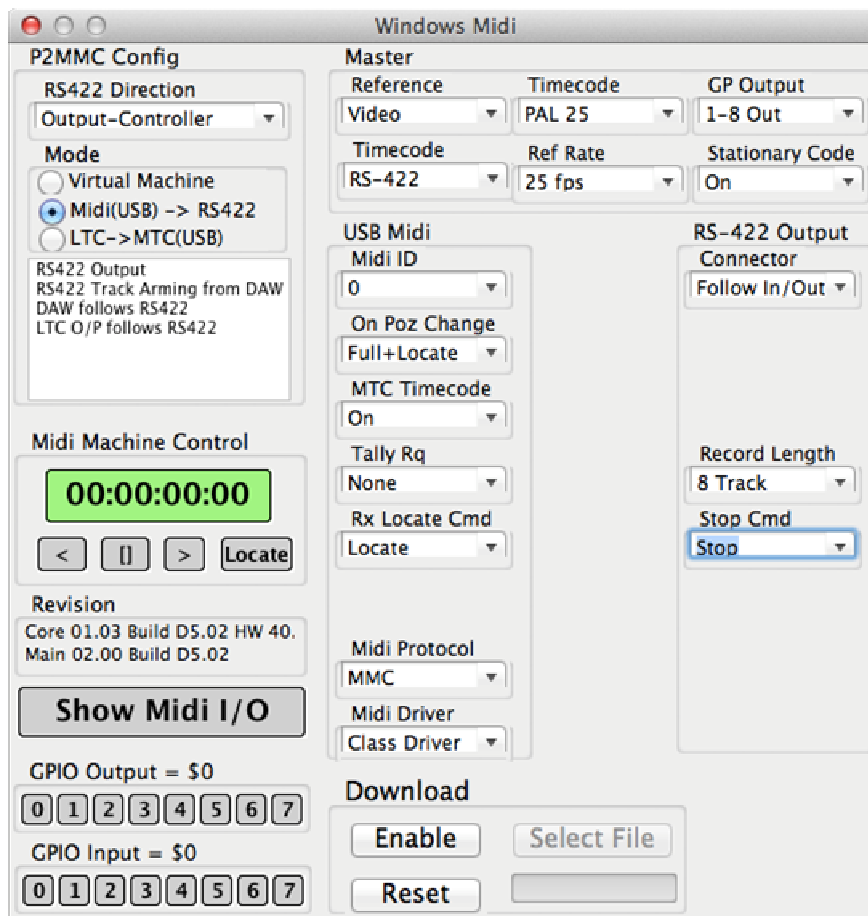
Windows Midi

P2MMC Config

RS422 Direction

Output-Controller

Mode

Virtual Machine

Midi(USB) -> RS422

LTC->MTC(USB)

RS422 Output
RS422 Track Arming from DAW
DAW follows RS422
LTC O/P follows RS422

Midi Machine Control

00:00:00:00

< [] > Locate

Revision

Core 01.03 Build D5.02 HW 40.
Main 02.00 Build D5.02

Show Midi I/O

GPIO Output = $0

0 1 2 3 4 5 6 7

GPIO Input = $0

0 1 2 3 4 5 6 7

Master

Reference

Video

Timecode

PAL 25

GP Output

1-8 Out

Timecode

RS-422

Ref Rate

25 fps

Stationary Code

On

USB Midi

Midi ID

0

On Poz Change

Full+Locate

MTC Timecode

On

Tally Rq

None

Rx Locate Cmd

Locate

Midi Protocol

MMC

Midi Driver

Class Driver

RS-422 Output

Connector

Follow In/Out

Record Length

8 Track

Stop Cmd

Stop

Download

Enable

Select File

Reset